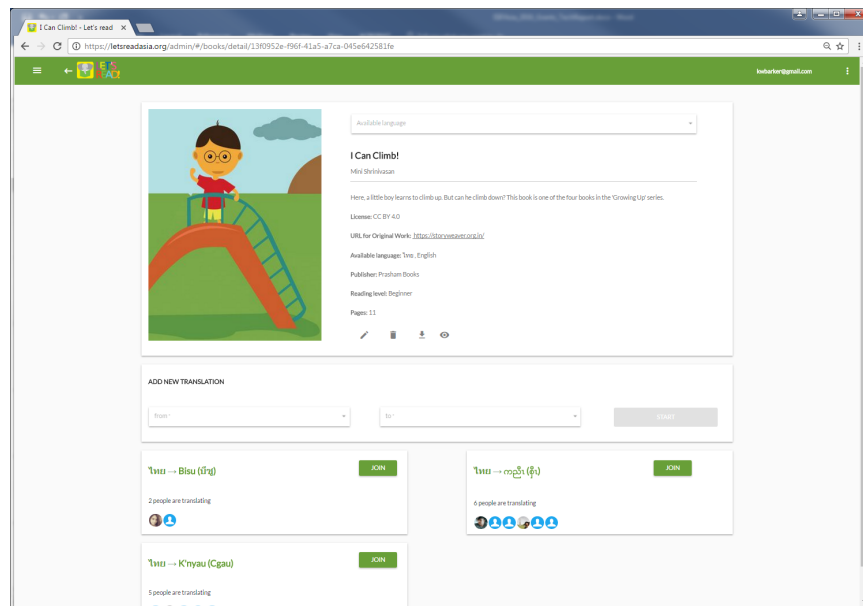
I Can Climb! - Let's read

https://letsreadasia.org/admin/#/books/detail/13f0952e-f96f-41a5-a7ca-045e642581fe

LET'S READ!

lswbarker@gmail.com

Available language

I Can Climb!

Mini Shrinivasan

Here, a little boy learns to climb up. But can he climb down? This book is one of the four books in the 'Growing Up' series.

License: CC BY 4.0

URL for Original Work: https://storyweaver.org.in/

Available language: ไทย, English

Publisher: Pratham Books

Reading level: Beginner

Pages: 11

ADD NEW TRANSLATION

from

to

START

ไทย → Bisu (บีซู)

JOIN

2 people are translating

ไทย → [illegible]

JOIN

6 people are translating

ไทย → K'nyau (Cgau)

JOIN

5 people are translating